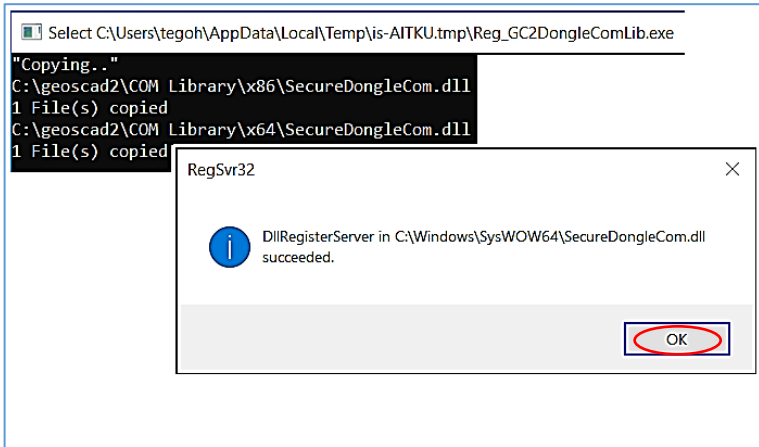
Select C:\Users\tegoh\AppData\Local\Temp\is-AITKU.tmp\Reg_GC2DongleComLib.exe

"Copying.."
C:\geoscad2\COM Library\x86\SecureDongleCom.dll
1 File(s) copied
C:\geoscad2\COM Library\x64\SecureDongleCom.dll
1 File(s) copied

RegSvr32

×

DllRegisterServer in C:\Windows\SysWOW64\SecureDongleCom.dll succeeded.

OK